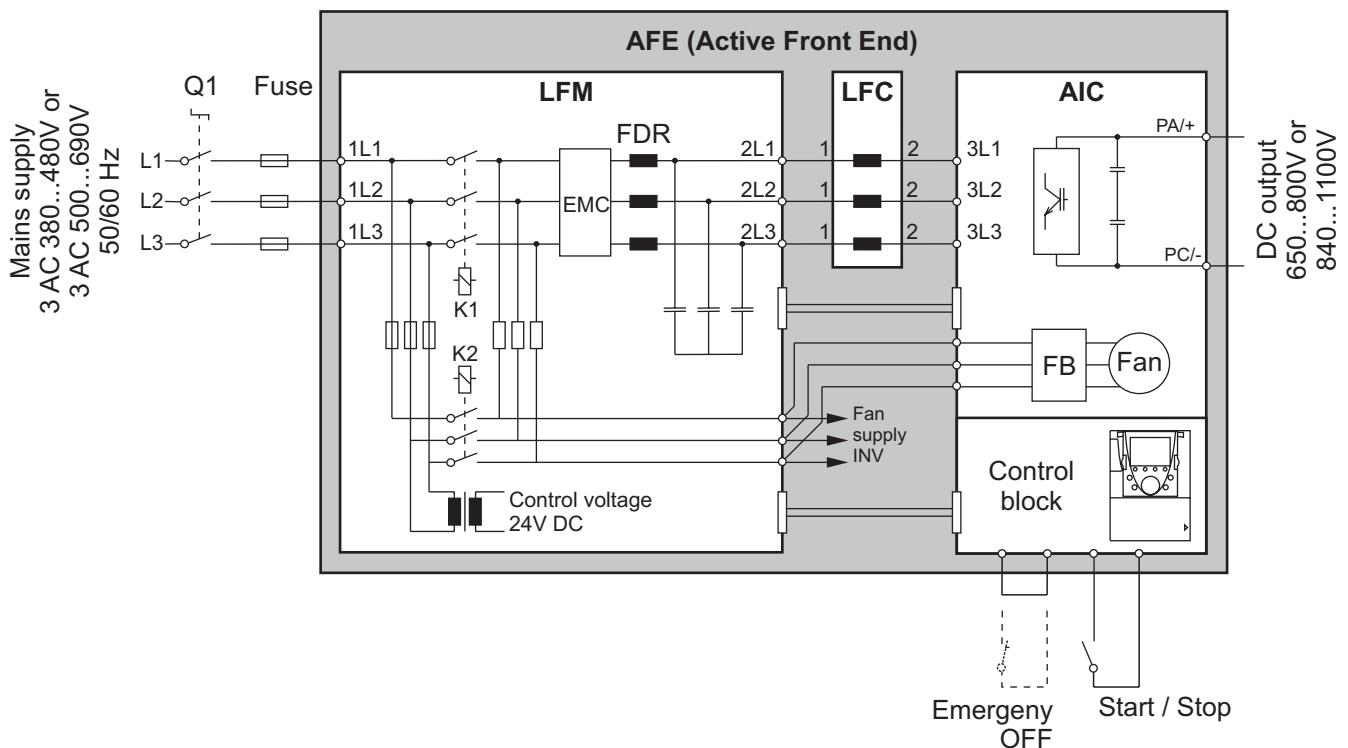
Mains supply
3 AC 380...480V or
3 AC 500...690V
50/60 Hz

Q1 Fuse

L1
L2
L3

AFE (Active Front End)

LFM

1L1
1L2
1L3

FDR

EMC

2L1
2L2
2L3

K1
K2

Control voltage
24V DC

LFC

1 2
1 2
1 2

AIC

3L1
3L2
3L3

PA/+
PC/-

FB
Fan

Fan
supply
INV

Control
block

DC output
650...800V or
840...1100V

Emergeny
OFF

Start / Stop